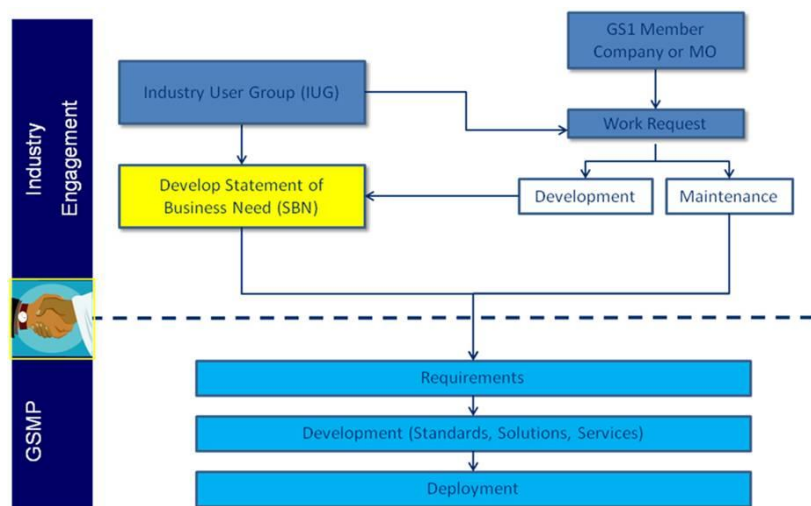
Industry Engagement

GS1 Member Company or MO

Industry User Group (IUG)

Work Request

Develop Statement of Business Need (SBN)

Development

Maintenance

GSMP

Requirements

Development (Standards, Solutions, Services)

Deployment